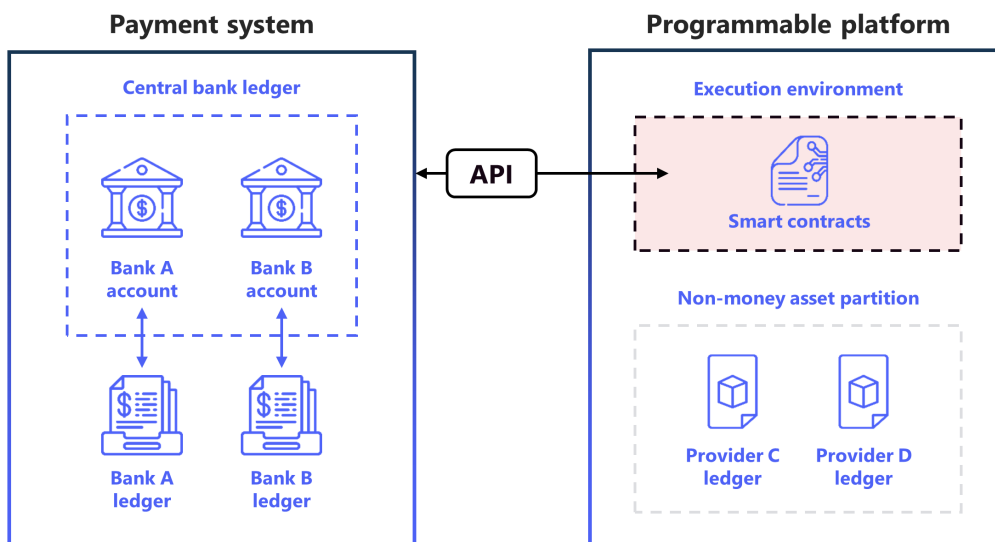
Payment system

Central bank ledger

Bank A account

Bank B account

Bank A ledger

Bank B ledger

API

Programmable platform

Execution environment

Smart contracts

Non-money asset partition

Provider C ledger

Provider D ledger